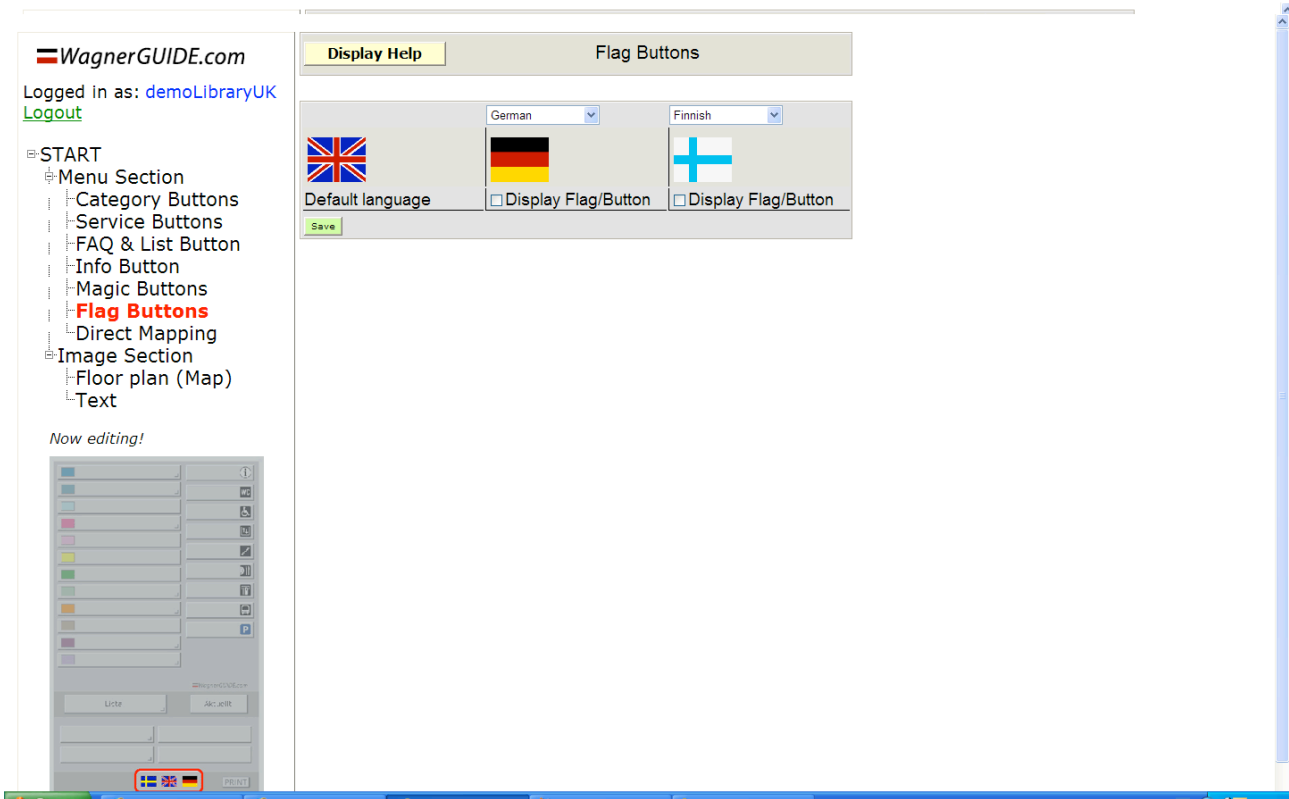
WagnerGUIDE.com

Logged in as: demoLibraryUK
Logout

START
Menu Section
Category Buttons
Service Buttons
FAQ & List Button
Info Button
Magic Buttons
Flag Buttons
Direct Mapping
Image Section
Floor plan (Map)
Text

Now editing!

Liste
Aktuellt
PRINT

Display Help

Flag Buttons

German
Finnish

Default language
Display Flag/Button
Display Flag/Button

Save